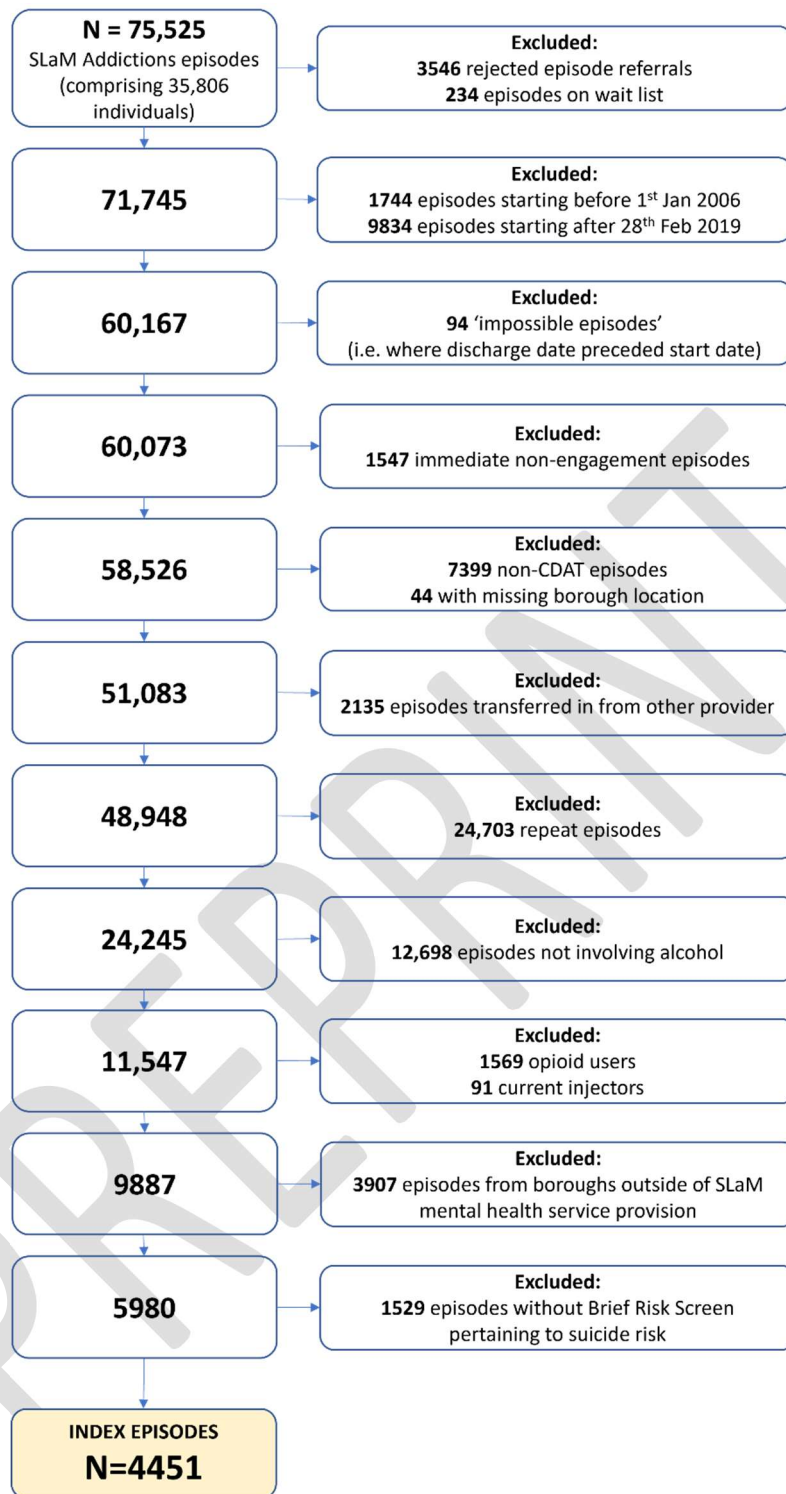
N = 75,525
SLaM Addictions episodes (comprising 35,806 individuals)

Excluded:
3546 rejected episode referrals
234 episodes on wait list

71,745

Excluded:
1744 episodes starting before 1$^{st}$ Jan 2006
9834 episodes starting after 28$^{th}$ Feb 2019

60,167

Excluded:
94 'impossible episodes'
(i.e. where discharge date preceded start date)

60,073

Excluded:
1547 immediate non-engagement episodes

58,526

Excluded:
7399 non-CDAT episodes
44 with missing borough location

51,083

Excluded:
2135 episodes transferred in from other provider

48,948

Excluded:
24,703 repeat episodes

24,245

Excluded:
12,698 episodes not involving alcohol

11,547

Excluded:
1569 opioid users
91 current injectors

9887

Excluded:
3907 episodes from boroughs outside of SLaM mental health service provision

5980

Excluded:
1529 episodes without Brief Risk Screen pertaining to suicide risk

INDEX EPISODES
N=4451

PREPRINT